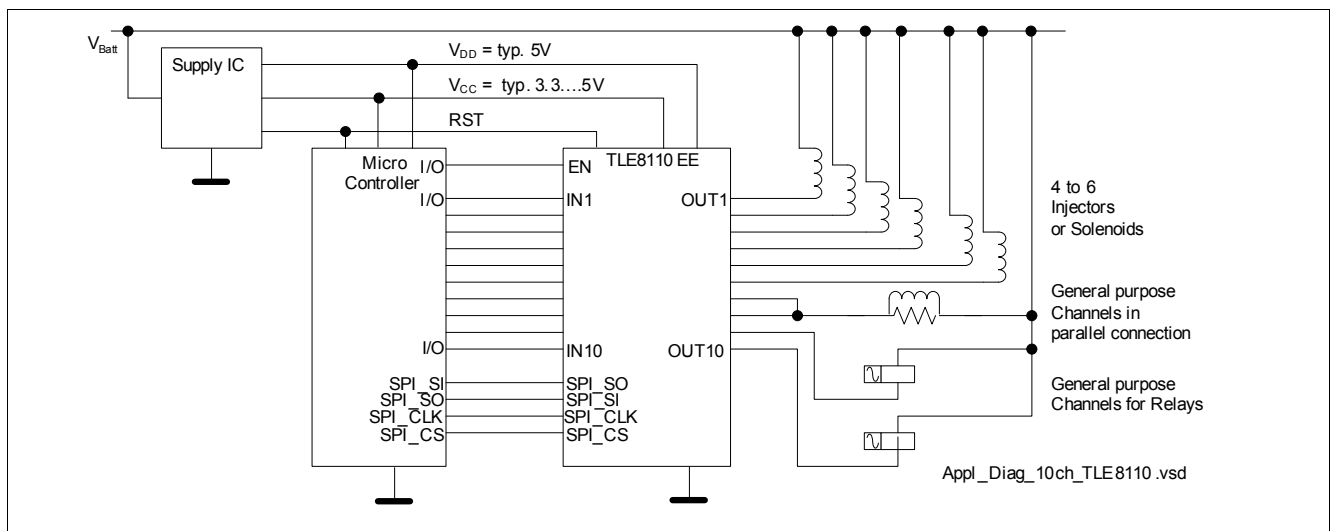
$V_{Batt}$

Supply IC

$V_{DD}$ = typ. 5V

$V_{CC}$ = typ. 3.3....5V

RST

Micro Controller

I/O

I/O

I/O

SPI_SI

SPI_SO

SPI_CLK

SPI_CS

TLE8110 EE

EN

IN1

IN10

SPI_SO

SPI_SI

SPI_CLK

SPI_CS

OUT1

OUT10

4 to 6 Injectors or Solenoids

General purpose Channels in parallel connection

General purpose Channels for Relays

Appl_Diag_10ch_TLE8110.vsd